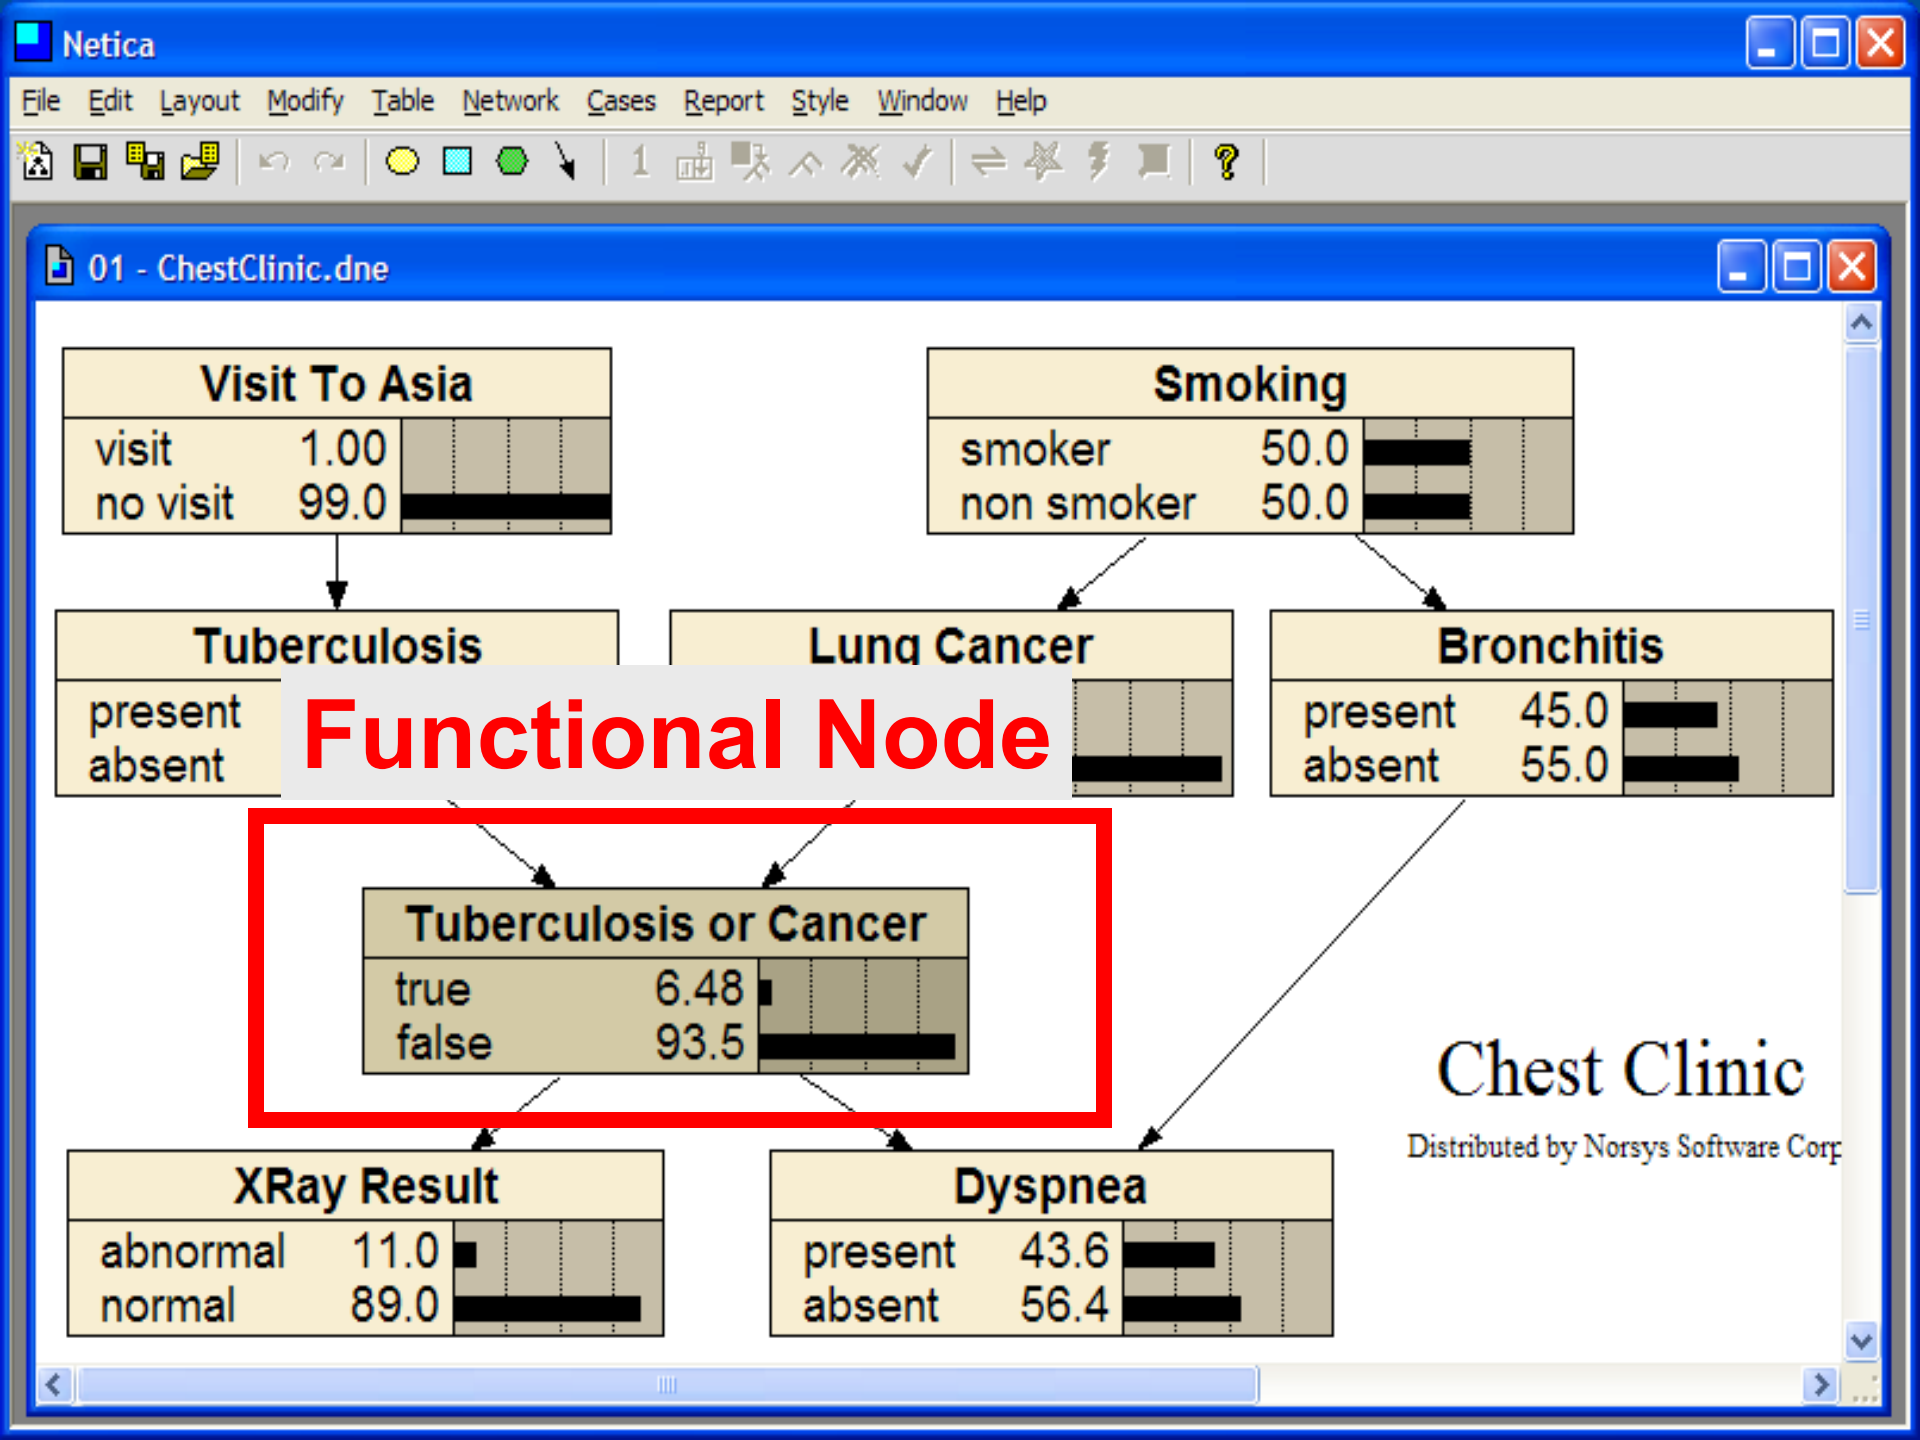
Netica

File Edit Layout Modify Table Network Cases Report Style Window Help

01 - ChestClinic.dne

Visit To Asia
visit 1.00
no visit 99.0

Smoking
smoker 50.0
non smoker 50.0

Tuberculosis
present
absent

Lung Cancer

Bronchitis
present 45.0
absent 55.0

Functional Node

Tuberculosis or Cancer
true 6.48
false 93.5

Chest Clinic
Distributed by Norsys Software Corp

XRay Result
abnormal 11.0
normal 89.0

Dyspnea
present 43.6
absent 56.4